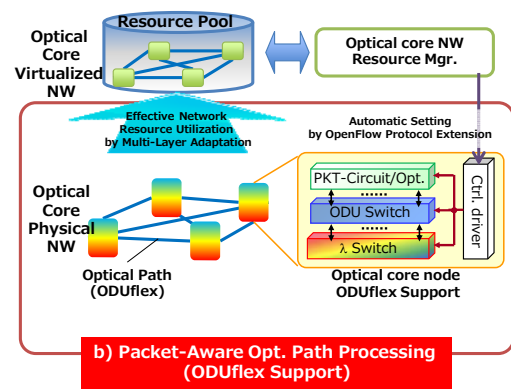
Resource Pool

Optical Core Virtualized NW

Optical core NW Resource Mgr.

Effective Network Resource Utilization by Multi-Layer Adaptation

Automatic Setting by OpenFlow Protocol Extension

Optical Core Physical NW

PKT-Circuit/Opt.

ODU Switch

λ Switch

Ctrl. driver

Optical Path (ODUflex)

Optical core node ODUflex Support

b) Packet-Aware Opt. Path Processing (ODUflex Support)